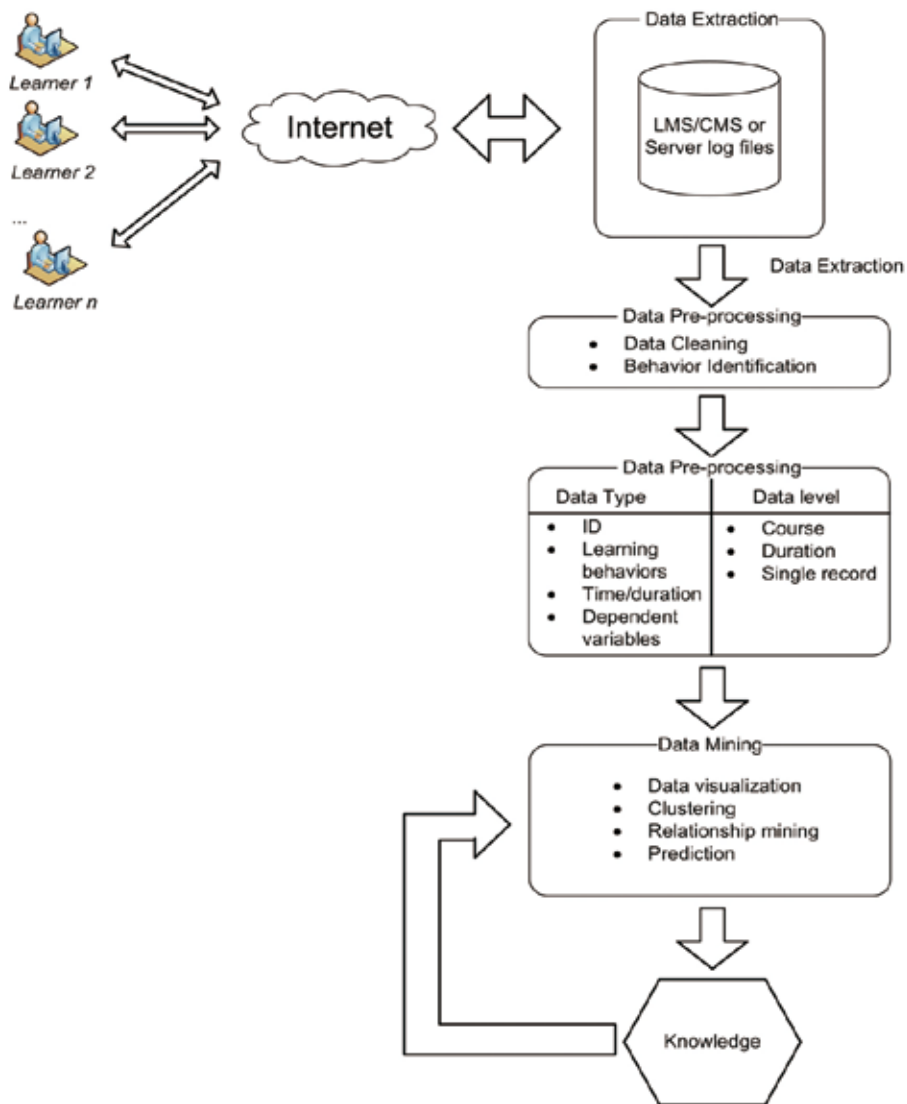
Learner 1

Learner 2

...

Learner n

Internet

Data Extraction

LMS/CMS or Server log files

Data Extraction

Data Pre-processing

- Data Cleaning
- Behavior Identification

Data Pre-processing

| Data Type | Data level |
|---|---|
| • ID<br>• Learning behaviors<br>• Time/duration<br>• Dependent variables | • Course<br>• Duration<br>• Single record |

Data Mining

- Data visualization
- Clustering
- Relationship mining
- Prediction

Knowledge